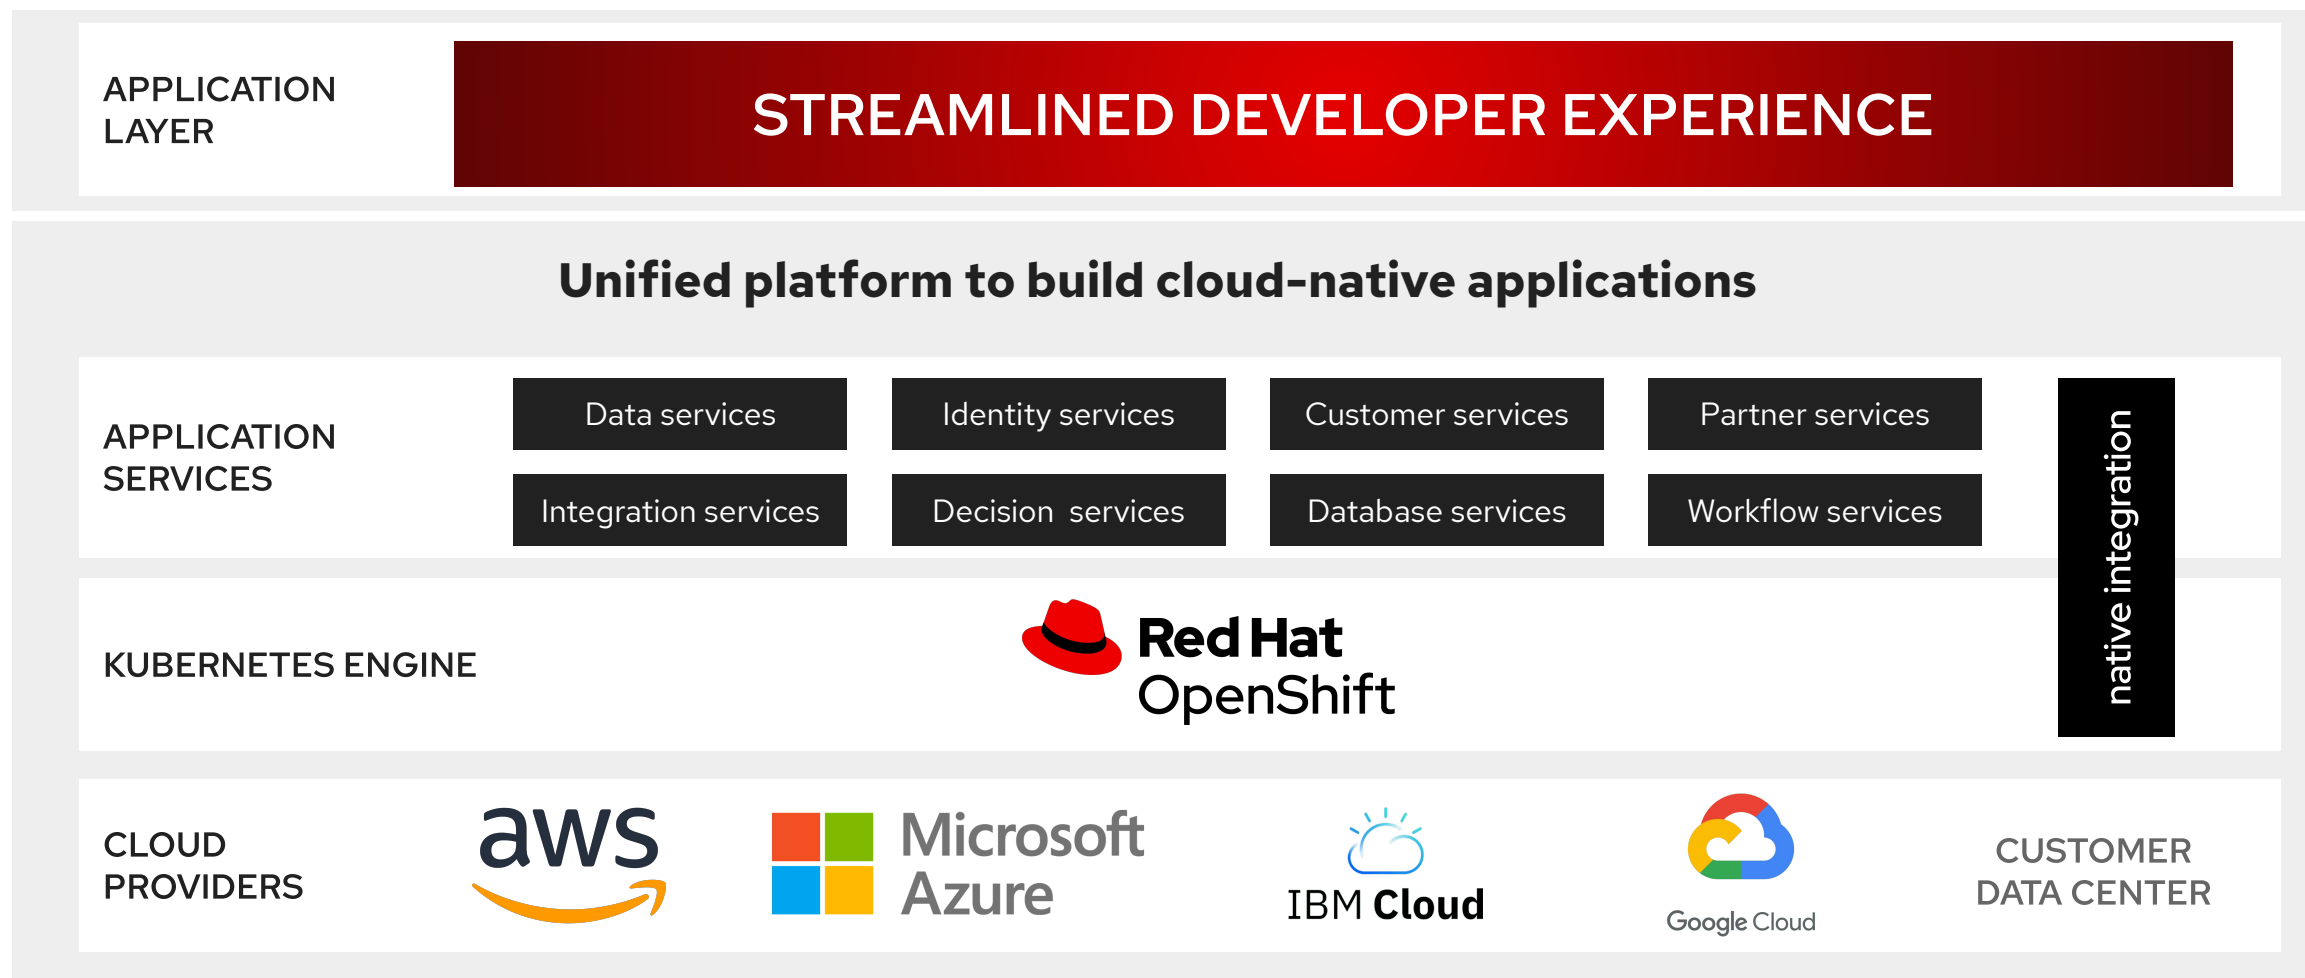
APPLICATION LAYER

STREAMLINED DEVELOPER EXPERIENCE

Unified platform to build cloud-native applications

APPLICATION SERVICES

| Data services | Identity services | Customer services | Partner services |
|---|---|---|---|
| Integration services | Decision services | Database services | Workflow services |

native integration

KUBERNETES ENGINE

Red Hat OpenShift

CLOUD PROVIDERS

aws

Microsoft Azure

IBM Cloud

Google Cloud

CUSTOMER DATA CENTER